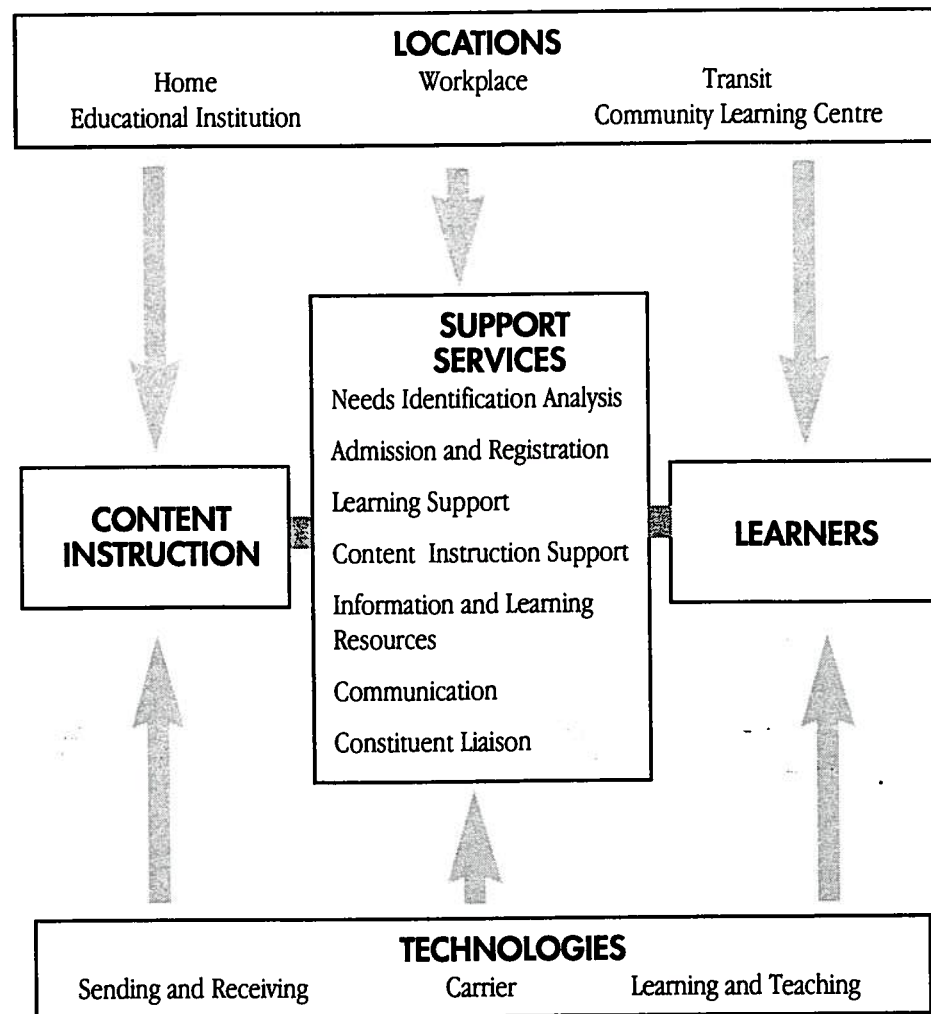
LOCATIONS
Home
Workplace
Transit
Educational Institution
Community Learning Centre

SUPPORT SERVICES
Needs Identification Analysis
Admission and Registration
Learning Support
Content Instruction Support
Information and Learning Resources
Communication
Constituent Liaison

CONTENT INSTRUCTION

LEARNERS

TECHNOLOGIES
Sending and Receiving
Carrier
Learning and Teaching